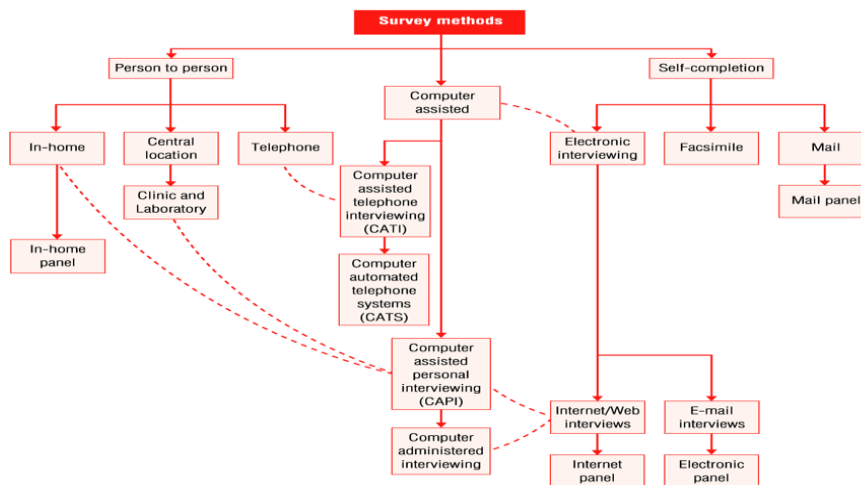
Survey methods

Person to person

Computer assisted

Self-completion

In-home

Central location

Telephone

Electronic interviewing

Facsimile

Mail

Clinic and Laboratory

Computer assisted telephone interviewing (CATI)

Mail panel

In-home panel

Computer automated telephone systems (CATS)

Computer assisted personal interviewing (CAPI)

Internet/Web interviews

E-mail interviews

Computer administered interviewing

Internet panel

Electronic panel